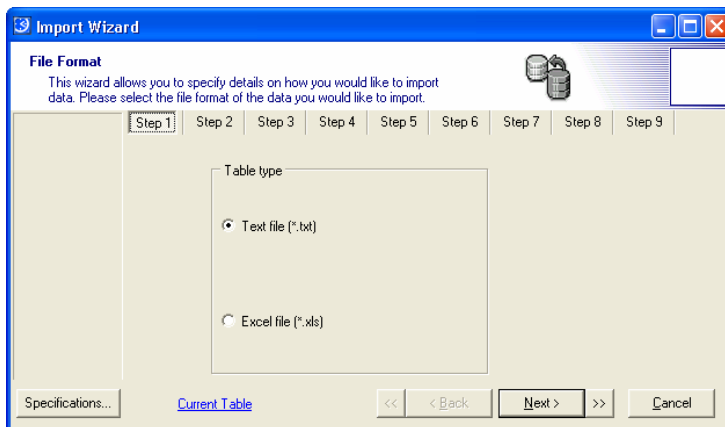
Import Wizard

File Format

This wizard allows you to specify details on how you would like to import data. Please select the file format of the data you would like to import.

| Step 1 | Step 2 | Step 3 | Step 4 | Step 5 | Step 6 | Step 7 | Step 8 | Step 9 |
|---|---|---|---|---|---|---|---|---|

Table type

Text file (*.txt)

Excel file (*.xls)

Specifications...

Current Table

<<

< Back

Next >

>>

Cancel